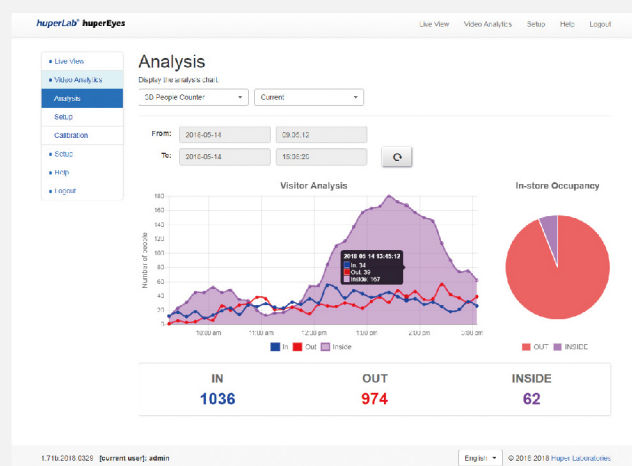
huperLab® huperEyes

Live View Video Analytics Setup Help Logout

• Live View
• Video Analytics
Analysis
Setup
Calibration
• Setup
• Help
• Logout

Analysis

Display the analysis chart.

3D People Counter ▾ Current ▾

From: 2018-05-14 09:05:12

To: 2018-05-14 15:35:20

Visitor Analysis

180
160
140
120
100
80
60
40
20
0

Number of people

10:00 am 11:00 am 12:00 pm 1:00 pm 2:00 pm 3:00 pm

2018 05 14 13:45:12
In: 34
Out: 30
Inside: 167

In Out Inside

In-store Occupancy

OUT INSIDE

IN
1036

OUT
974

INSIDE
62

1.71b.2018.0329 [current user]: admin

English ▾ © 2016 2018 Huper Laboratories